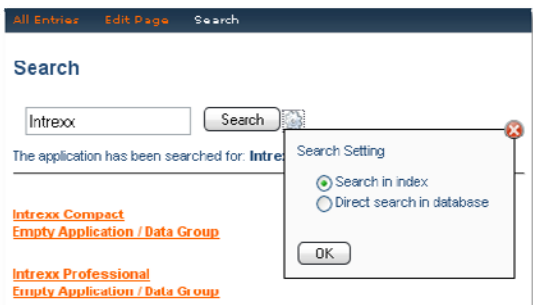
All Entries Edit Page Search

Search

Intrexx

Search

The application has been searched for: Intre

Search Setting

Search in index

Direct search in database

OK

Intrexx Compact
Empty Application / Data Group

Intrexx Professional
Empty Application / Data Group